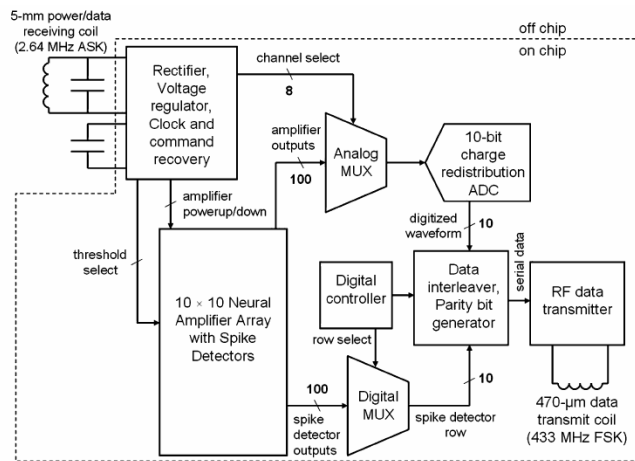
5-mm power/data receiving coil (2.64 MHz ASK)

off chip

on chip

Rectifier, Voltage regulator, Clock and command recovery

channel select

8

amplifier outputs

100

Analog MUX

10-bit charge redistribution ADC

amplifier powerup/down

threshold select

digitized waveform

10

Digital controller

Data interleaver, Parity bit generator

serial data

RF data transmitter

$10 \times 10$ Neural Amplifier Array with Spike Detectors

row select

100

Digital MUX

10

spike detector outputs

spike detector row

470-μm data transmit coil (433 MHz FSK)